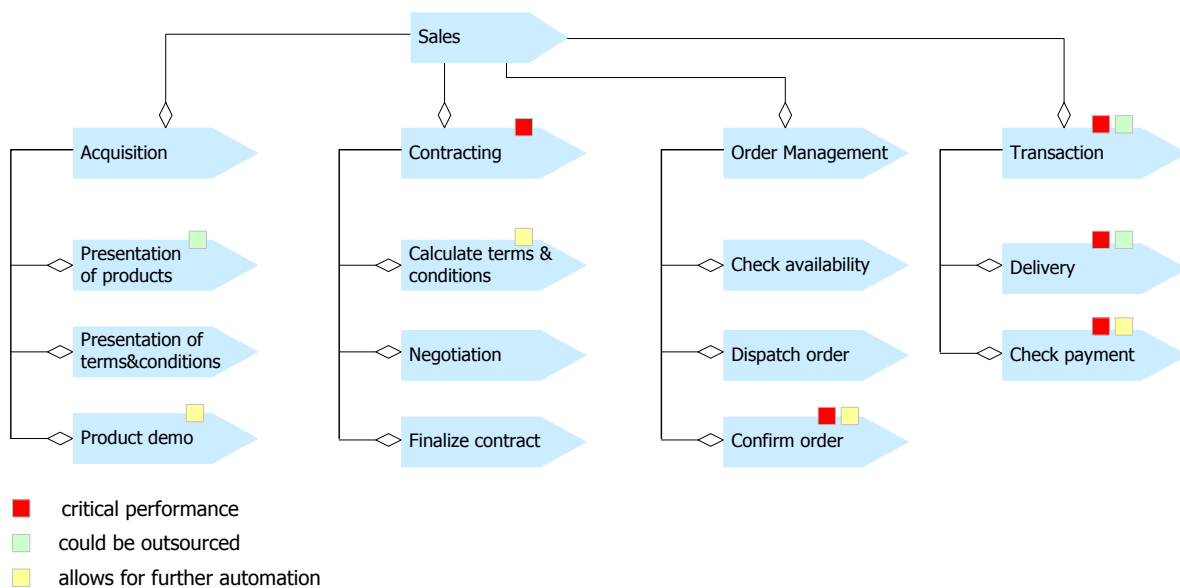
Sales

Acquisition

Presentation of products

Presentation of terms&conditions

Product demo

Contracting

Calculate terms & conditions

Negotiation

Finalize contract

Order Management

Check availability

Dispatch order

Confirm order

Transaction

Delivery

Check payment

critical performance

could be outsourced

allows for further automation